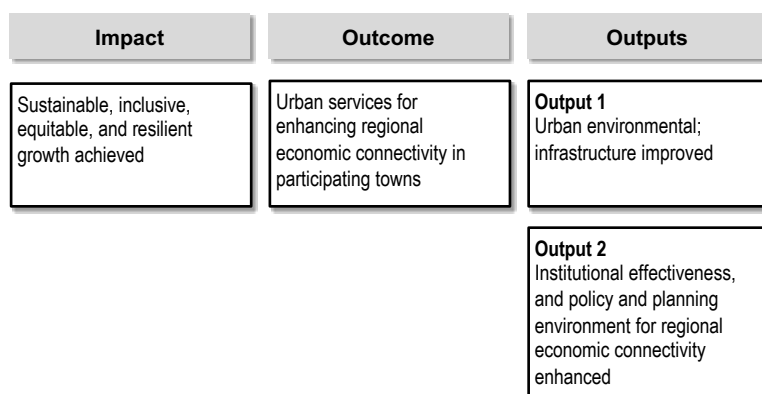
Impact

Outcome

Outputs

Sustainable, inclusive, equitable, and resilient growth achieved

Urban services for enhancing regional economic connectivity in participating towns

Output 1
Urban environmental; infrastructure improved

Output 2
Institutional effectiveness, and policy and planning environment for regional economic connectivity enhanced